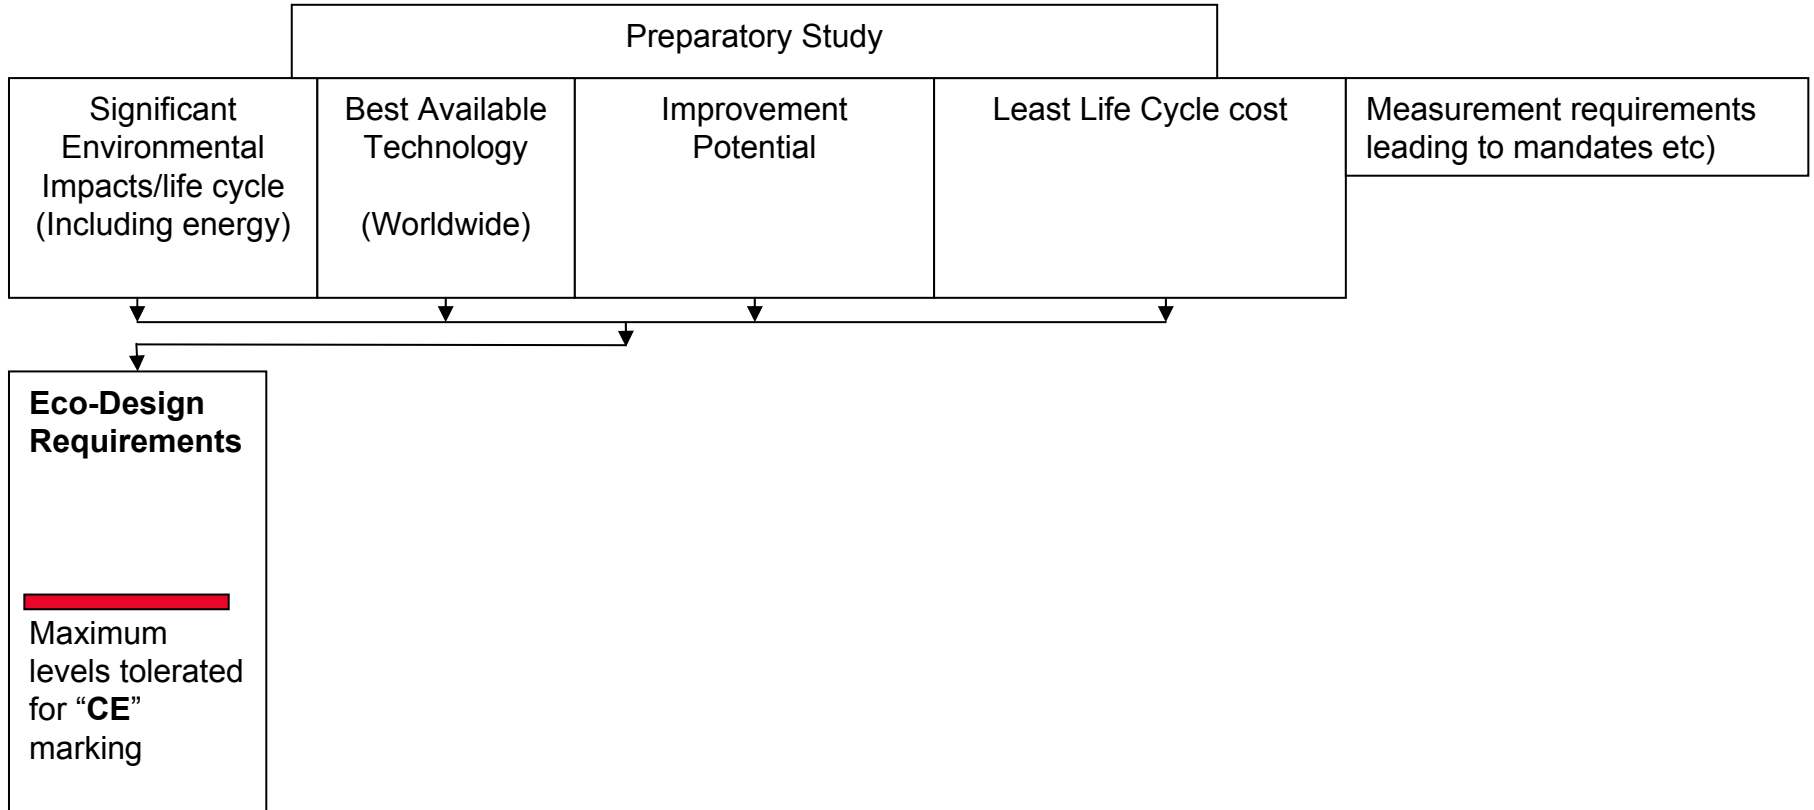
Preparatory Study

Significant Environmental Impacts/life cycle (Including energy)

Best Available Technology

(Worldwide)

Improvement Potential

Least Life Cycle cost

Measurement requirements leading to mandates etc)

**Eco-Design Requirements**

Maximum levels tolerated for "**CE**" marking